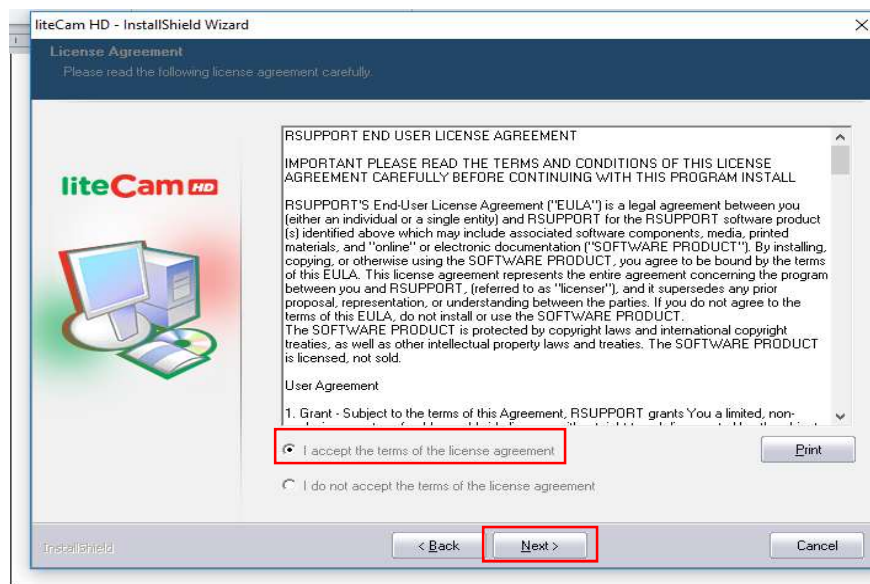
liteCam HD - InstallShield Wizard

License Agreement
Please read the following license agreement carefully.

liteCam HD

RSUPPORT END USER LICENSE AGREEMENT

IMPORTANT PLEASE READ THE TERMS AND CONDITIONS OF THIS LICENSE AGREEMENT CAREFULLY BEFORE CONTINUING WITH THIS PROGRAM INSTALL

RSUPPORT'S End-User License Agreement ("EULA") is a legal agreement between you (either an individual or a single entity) and RSUPPORT for the RSUPPORT software product (s) identified above which may include associated software components, media, printed materials, and "online" or electronic documentation ("SOFTWARE PRODUCT"). By installing, copying, or otherwise using the SOFTWARE PRODUCT, you agree to be bound by the terms of this EULA. This license agreement represents the entire agreement concerning the program between you and RSUPPORT, (referred to as "licenser"), and it supersedes any prior proposal, representation, or understanding between the parties. If you do not agree to the terms of this EULA, do not install or use the SOFTWARE PRODUCT.
The SOFTWARE PRODUCT is protected by copyright laws and international copyright treaties, as well as other intellectual property laws and treaties. The SOFTWARE PRODUCT is licensed, not sold.

User Agreement

1. Grant - Subject to the terms of this Agreement, RSUPPORT grants You a limited, non-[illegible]

I accept the terms of the license agreement

Print

I do not accept the terms of the license agreement

InstallShield

< Back

Next >

Cancel